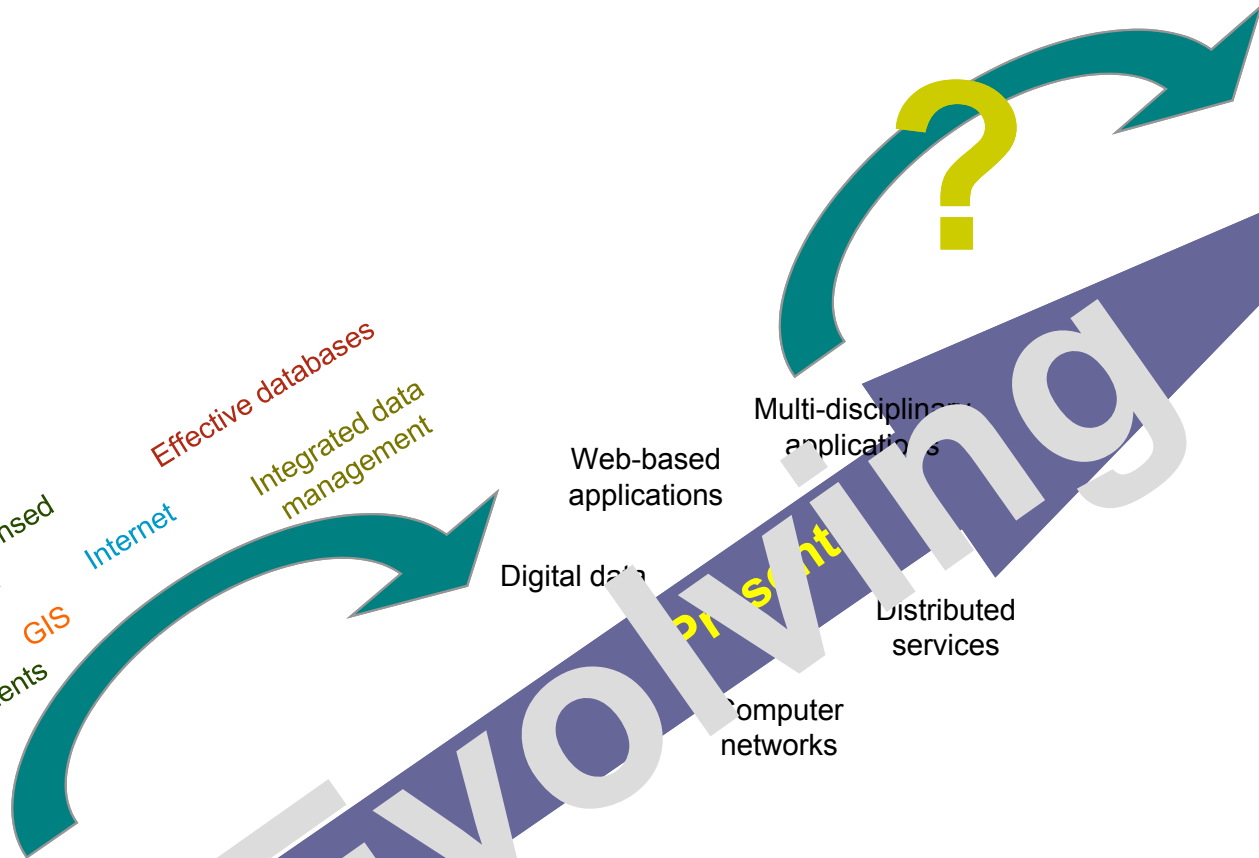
?

Effective databases

Integrated data management

nsed

Internet

GIS

ents

Multi-disciplinary applications

Web-based applications

Digital data

Present

Distributed services

Computer networks

Evolving